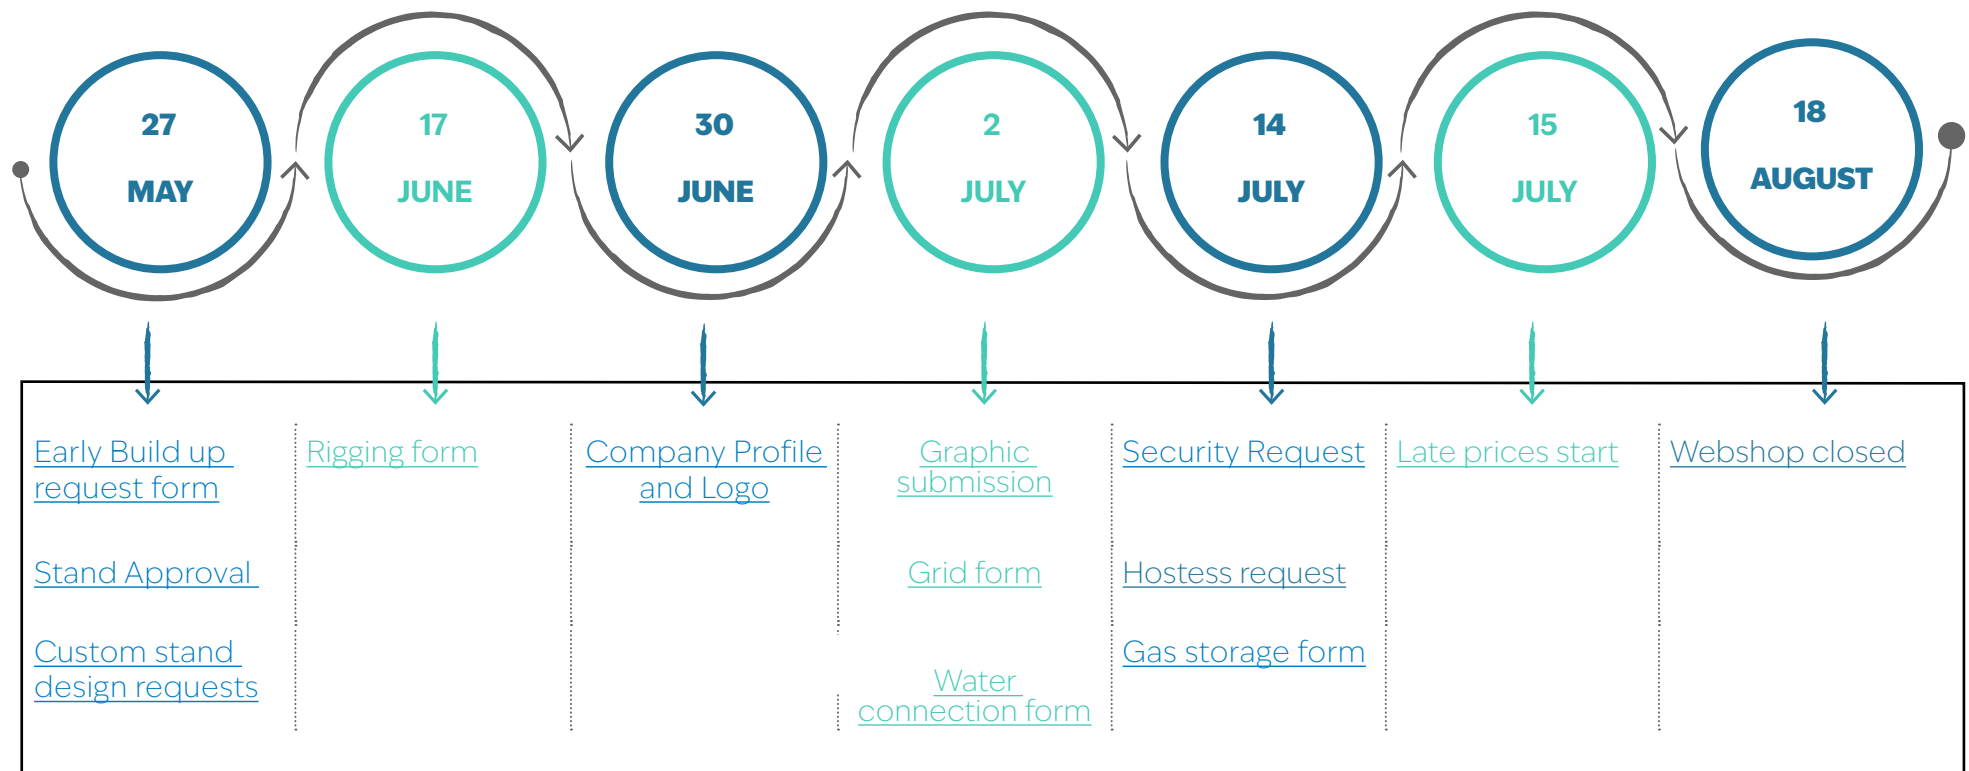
27
MAY

17
JUNE

30
JUNE

2
JULY

14
JULY

15
JULY

18
AUGUST

Early Build up request form

Stand Approval

Custom stand design requests

Rigging form

Company Profile and Logo

Graphic submission

Grid form

Water connection form

Security Request

Hostess request

Gas storage form

Late prices start

Webshop closed